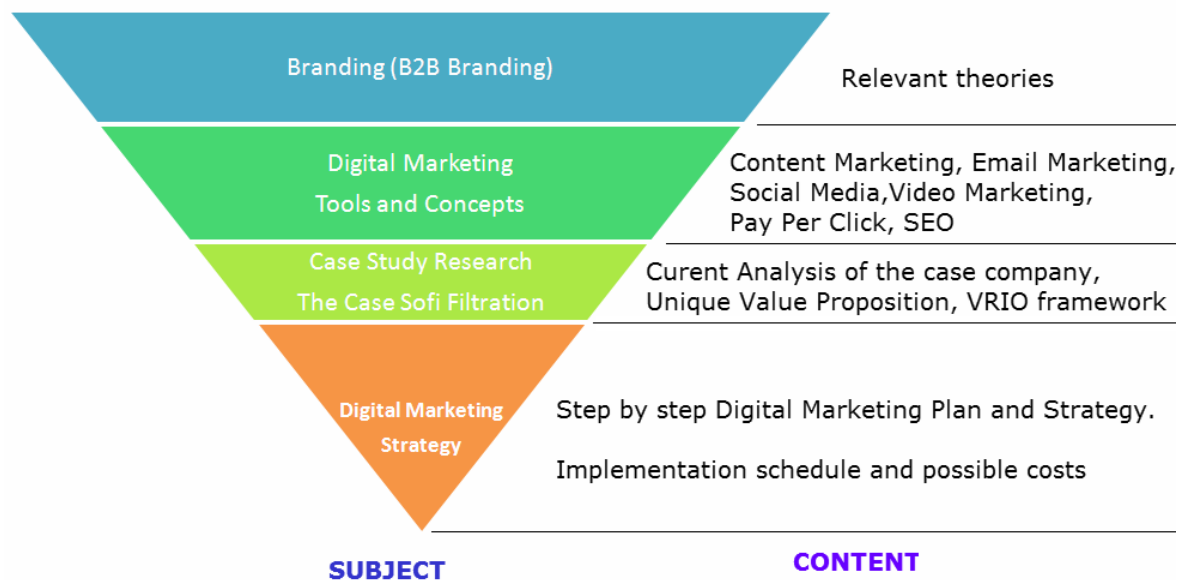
Branding (B2B Branding)

Relevant theories

Digital Marketing Tools and Concepts

Content Marketing, Email Marketing, Social Media,Video Marketing, Pay Per Click, SEO

Case Study Research The Case Sofi Filtration

Curent Analysis of the case company, Unique Value Proposition, VRIO framework

Digital Marketing Strategy

Step by step Digital Marketing Plan and Strategy.

Implementation schedule and possible costs

SUBJECT

CONTENT